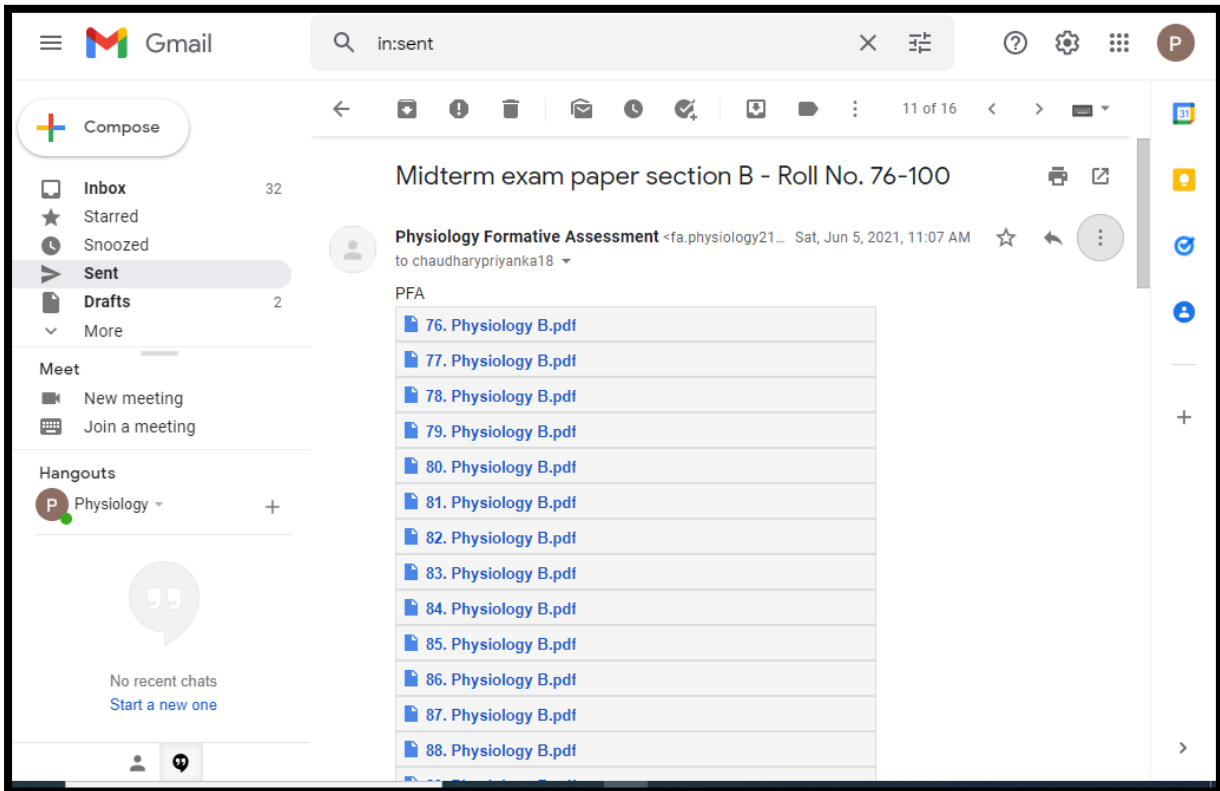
Gmail

in:sent

P

Compose

Inbox 32
Starred
Snoozed
Sent
Drafts 2
More

Meet
New meeting
Join a meeting

Hangouts
Physiology

No recent chats
Start a new one

11 of 16

Midterm exam paper section B - Roll No. 76-100

Physiology Formative Assessment <fa.physiology21... Sat, Jun 5, 2021, 11:07 AM
to chaudharypriyanka18

PFA

76. Physiology B.pdf
77. Physiology B.pdf
78. Physiology B.pdf
79. Physiology B.pdf
80. Physiology B.pdf
81. Physiology B.pdf
82. Physiology B.pdf
83. Physiology B.pdf
84. Physiology B.pdf
85. Physiology B.pdf
86. Physiology B.pdf
87. Physiology B.pdf
88. Physiology B.pdf
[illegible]

31